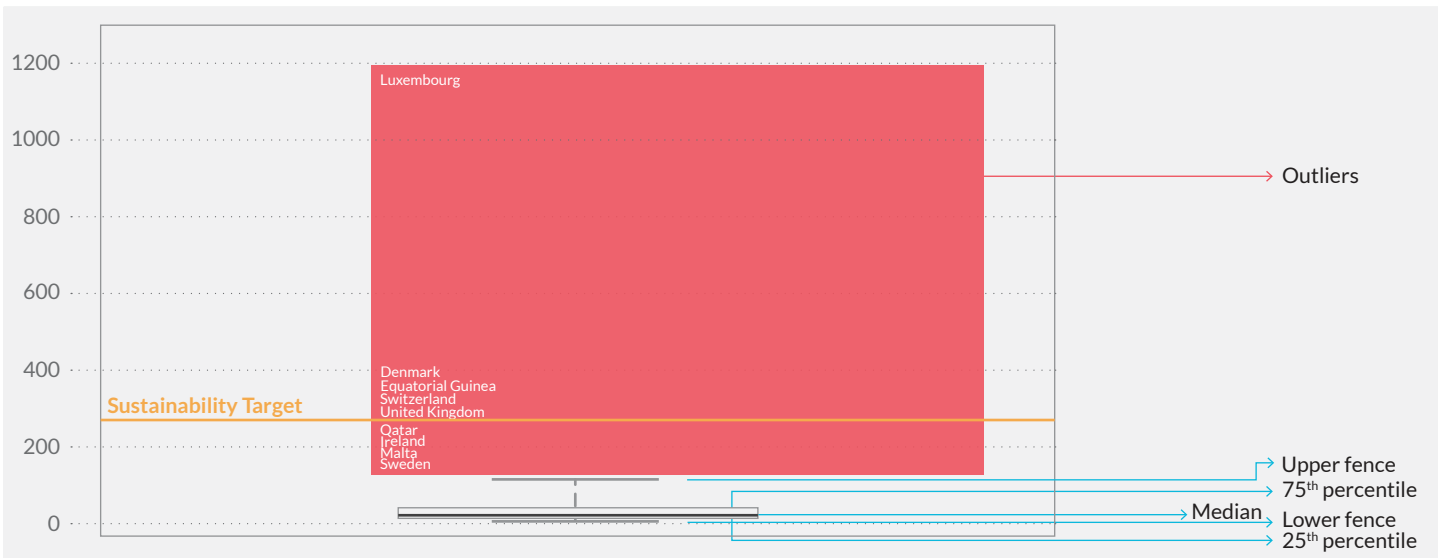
1200
1000
800
600
400
200
0

Luxembourg
Denmark
Equatorial Guinea
Switzerland
United Kingdom
Qatar
Ireland
Malta
Sweden

Sustainability Target

Outliers
Upper fence
75$^{th}$ percentile
Median
Lower fence
25$^{th}$ percentile